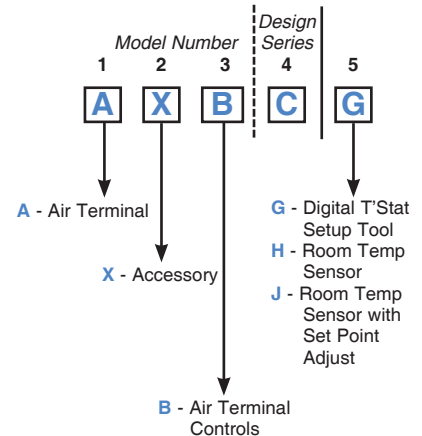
Model Number

Design Series

1 2 3 4 5

A X B C G

A - Air Terminal

X - Accessory

B - Air Terminal Controls

G - Digital T'Stat Setup Tool
H - Room Temp Sensor
J - Room Temp Sensor with Set Point Adjust